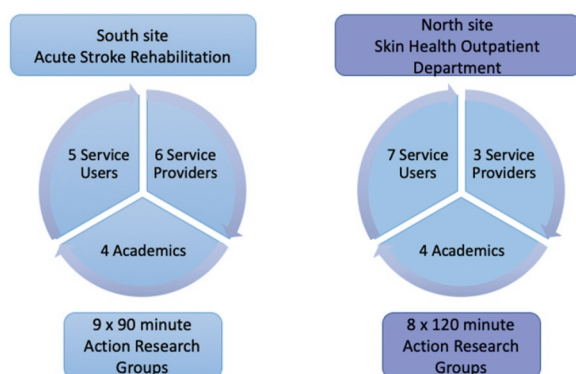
South site
Acute Stroke Rehabilitation

5 Service Users

6 Service Providers

4 Academics

9 x 90 minute Action Research Groups

North site
Skin Health Outpatient Department

7 Service Users

3 Service Providers

4 Academics

8 x 120 minute Action Research Groups